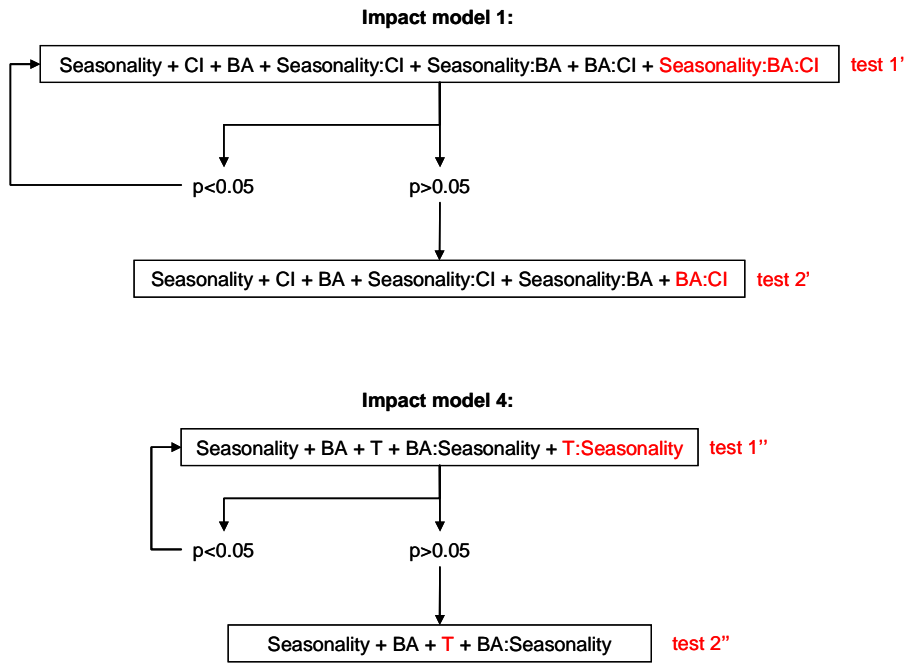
Impact model 1:

Seasonality + CI + BA + Seasonality:CI + Seasonality:BA + BA:CI + Seasonality:BA:CI

test 1’

p<0.05

p>0.05

Seasonality + CI + BA + Seasonality:CI + Seasonality:BA + BA:CI

test 2’

Impact model 4:

Seasonality + BA + T + BA:Seasonality + T:Seasonality

test 1’’

p<0.05

p>0.05

Seasonality + BA + T + BA:Seasonality

test 2’’